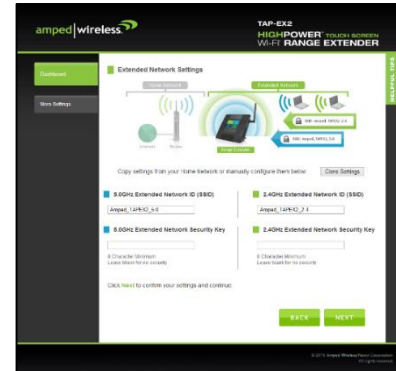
amped|wireless

TAP-EX2
HIGHPOWER TOUCH SCREEN
WI-FI RANGE EXTENDER

Dashboard

More Settings

HELPFUL TIPS

Extended Network Settings

Home Network

Extended Network

Internet

Router

Your Extender

SSID: Amped_TAPEX2_2.4

SSID: Amped_TAPEX2_5.0

Copy settings from your home network or manually configure them below:

Clone Settings

5.0GHz Extended Network ID (SSID)

Amped_TAPEX2_5.0

5.0GHz Extended Network Security Key

8 Character Minimum
Leave blank for no security

2.4GHz Extended Network ID (SSID)

Amped_TAPEX2_2.4

2.4GHz Extended Network Security Key

8 Character Minimum
Leave blank for no security

Click Next to confirm your settings and continue.

BACK

NEXT

© 2015 Amped Wireless/Amped Corporation
All rights reserved